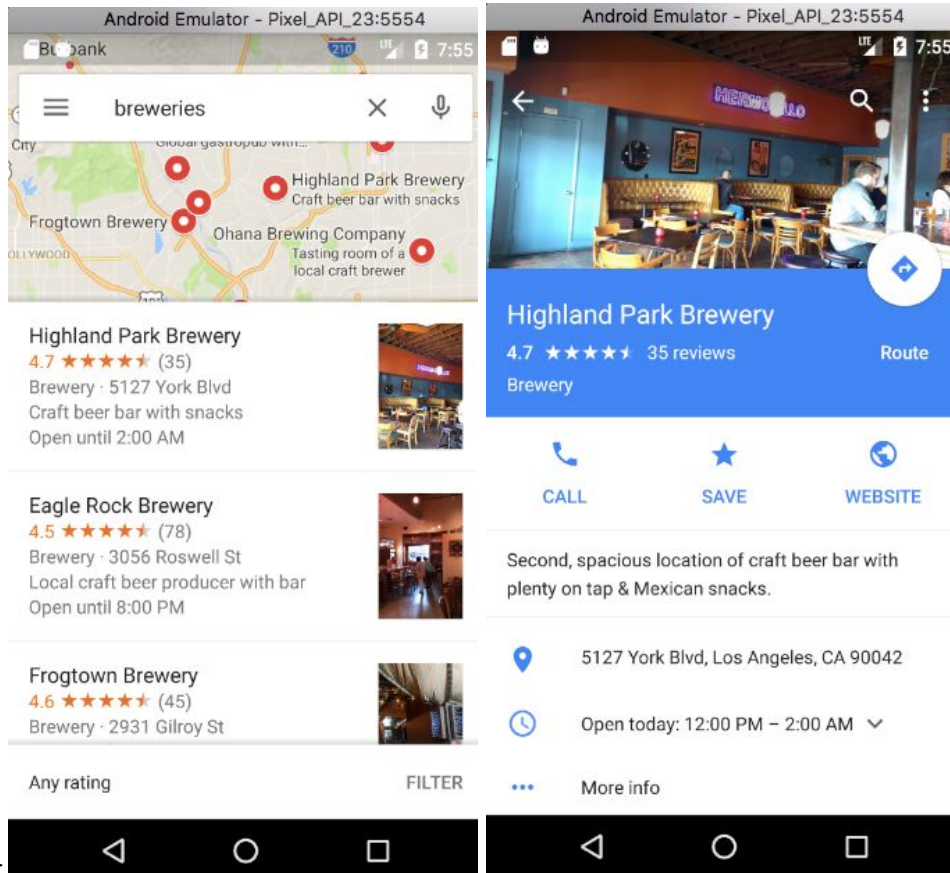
Android Emulator - Pixel_API_23:5554

Burbank 210 7:55

breweries

City
Global gastropub with...
Highland Park Brewery
Craft beer bar with snacks
Frogtown Brewery
Ohana Brewing Company
Tasting room of a local craft brewer
OLLYWOOD

Highland Park Brewery
4.7 ★★★★★ (35)
Brewery · 5127 York Blvd
Craft beer bar with snacks
Open until 2:00 AM

Eagle Rock Brewery
4.5 ★★★★★ (78)
Brewery · 3056 Roswell St
Local craft beer producer with bar
Open until 8:00 PM

Frogtown Brewery
4.6 ★★★★★ (45)
Brewery · 2931 Gilroy St

Any rating
FILTER

Android Emulator - Pixel_API_23:5554

7:55

HERMOSILLO

Highland Park Brewery
4.7 ★★★★★ 35 reviews
Route
Brewery

CALL
SAVE
WEBSITE

Second, spacious location of craft beer bar with plenty on tap & Mexican snacks.

5127 York Blvd, Los Angeles, CA 90042

Open today: 12:00 PM – 2:00 AM

More info